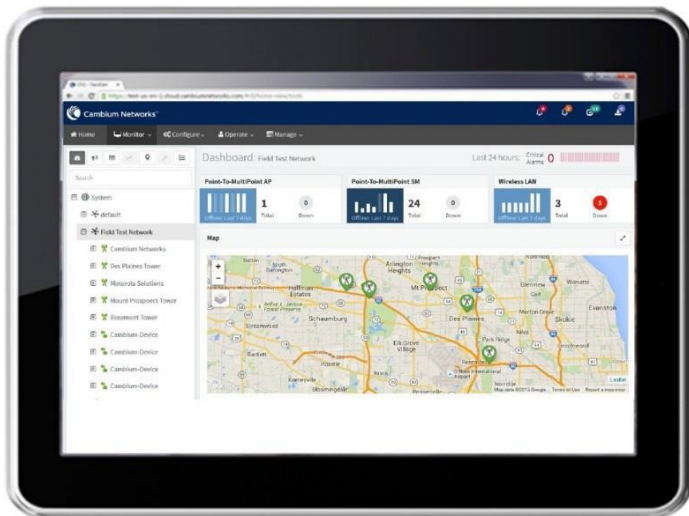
Cambium Networks

Home Monitor Configure Operate Manage

Search

System
default
Field Test Network
Cambium Networks
Des Plaines Tower
Motorola Solutions
Mount Prospect Tower
Rosemont Tower
Cambium-Device
Cambium-Device
Cambium-Device
Cambium-Device

Dashboard: Field Test Network

Last 24 hours: Critical Alarms 0

Point-To-MultiPoint AP
Offline Last 7 days 1 Total 0 Down

Point-To-MultiPoint SM
Offline Last 7 days 24 Total 0 Down

Wireless LAN
Offline Last 7 days 3 Total 1 Down

Map

Arlington Heights
Mt Prospect
Schaumburg
Des Plaines
Glenview
Skokie
Evanston
Elk Grove Village
Park Ridge
Bartlett
Wilmette
Streamwood
Leaflet